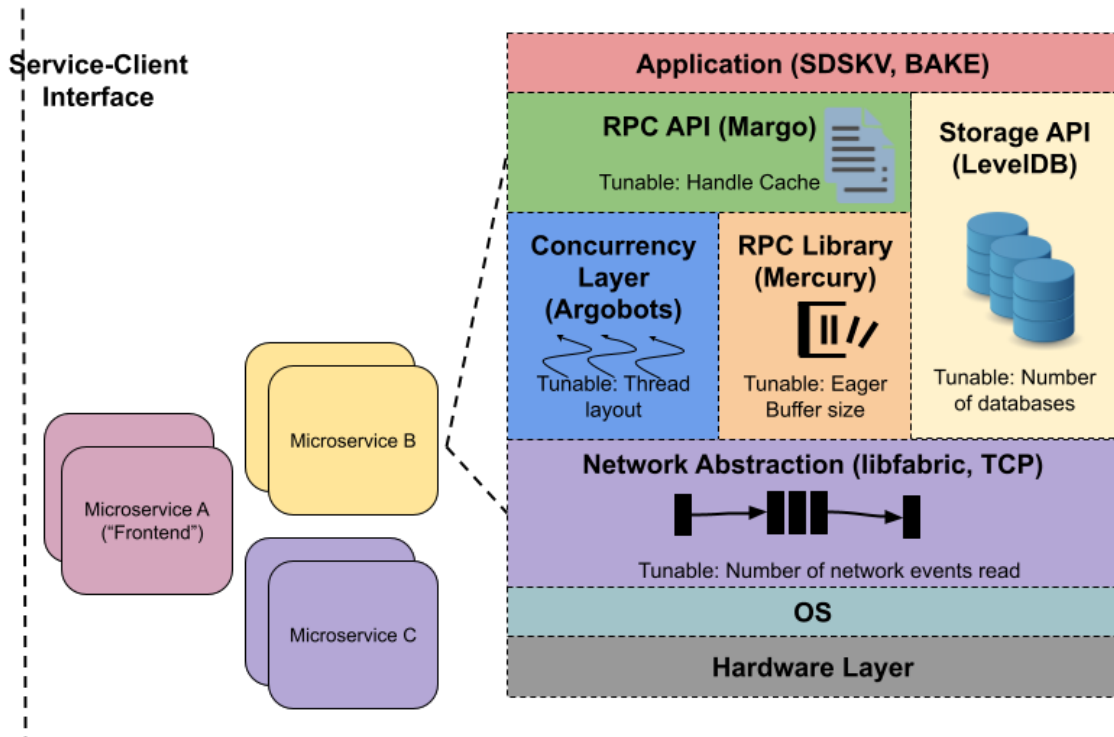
Service-Client Interface

Microservice A ("Frontend")

Microservice B

Microservice C

Application (SDSKV, BAKE)

RPC API (Margo)

Tunable: Handle Cache

Storage API (LevelDB)

Concurrency Layer (Argobots)

Tunable: Thread layout

RPC Library (Mercury)

Tunable: Eager Buffer size

Tunable: Number of databases

Network Abstraction (libfabric, TCP)

Tunable: Number of network events read

OS

Hardware Layer